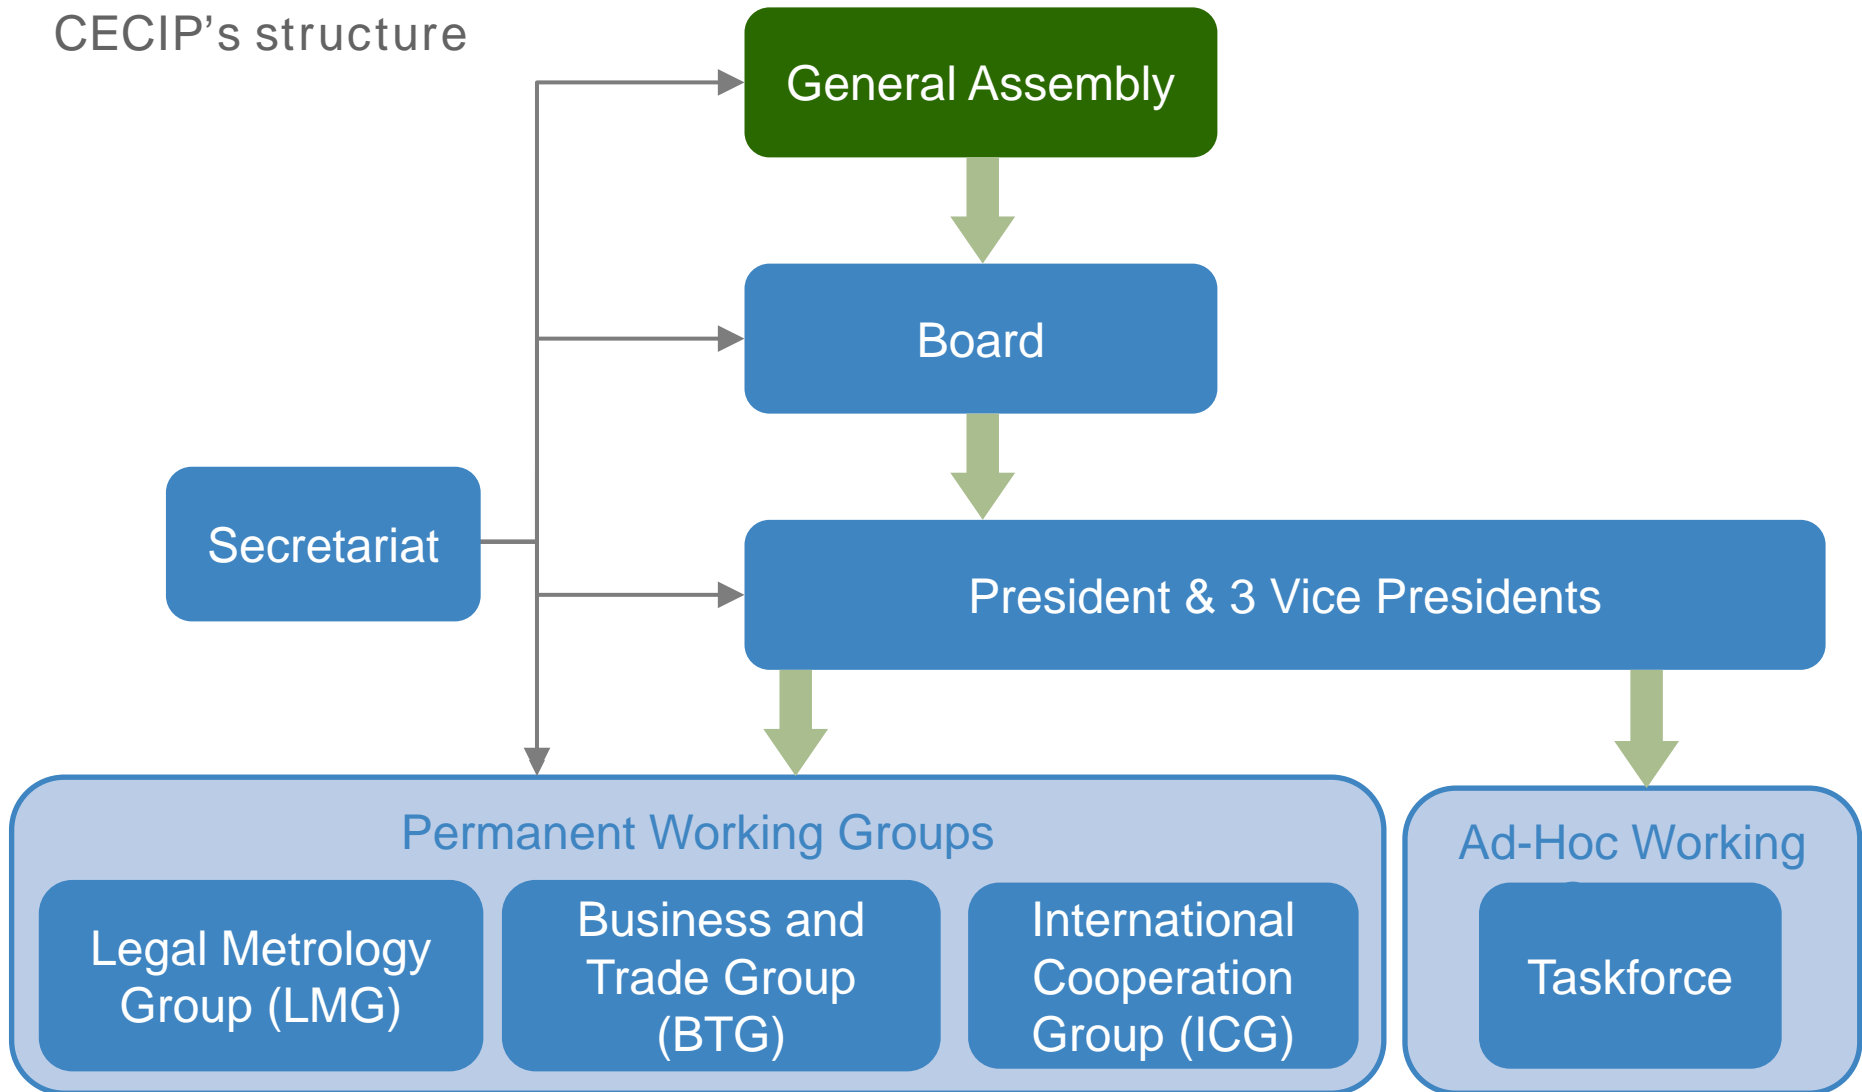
CECIP's structure

General Assembly

Board

Secretariat

President & 3 Vice Presidents

Permanent Working Groups

Legal Metrology Group (LMG)

Business and Trade Group (BTG)

International Cooperation Group (ICG)

Ad-Hoc Working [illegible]

Taskforce